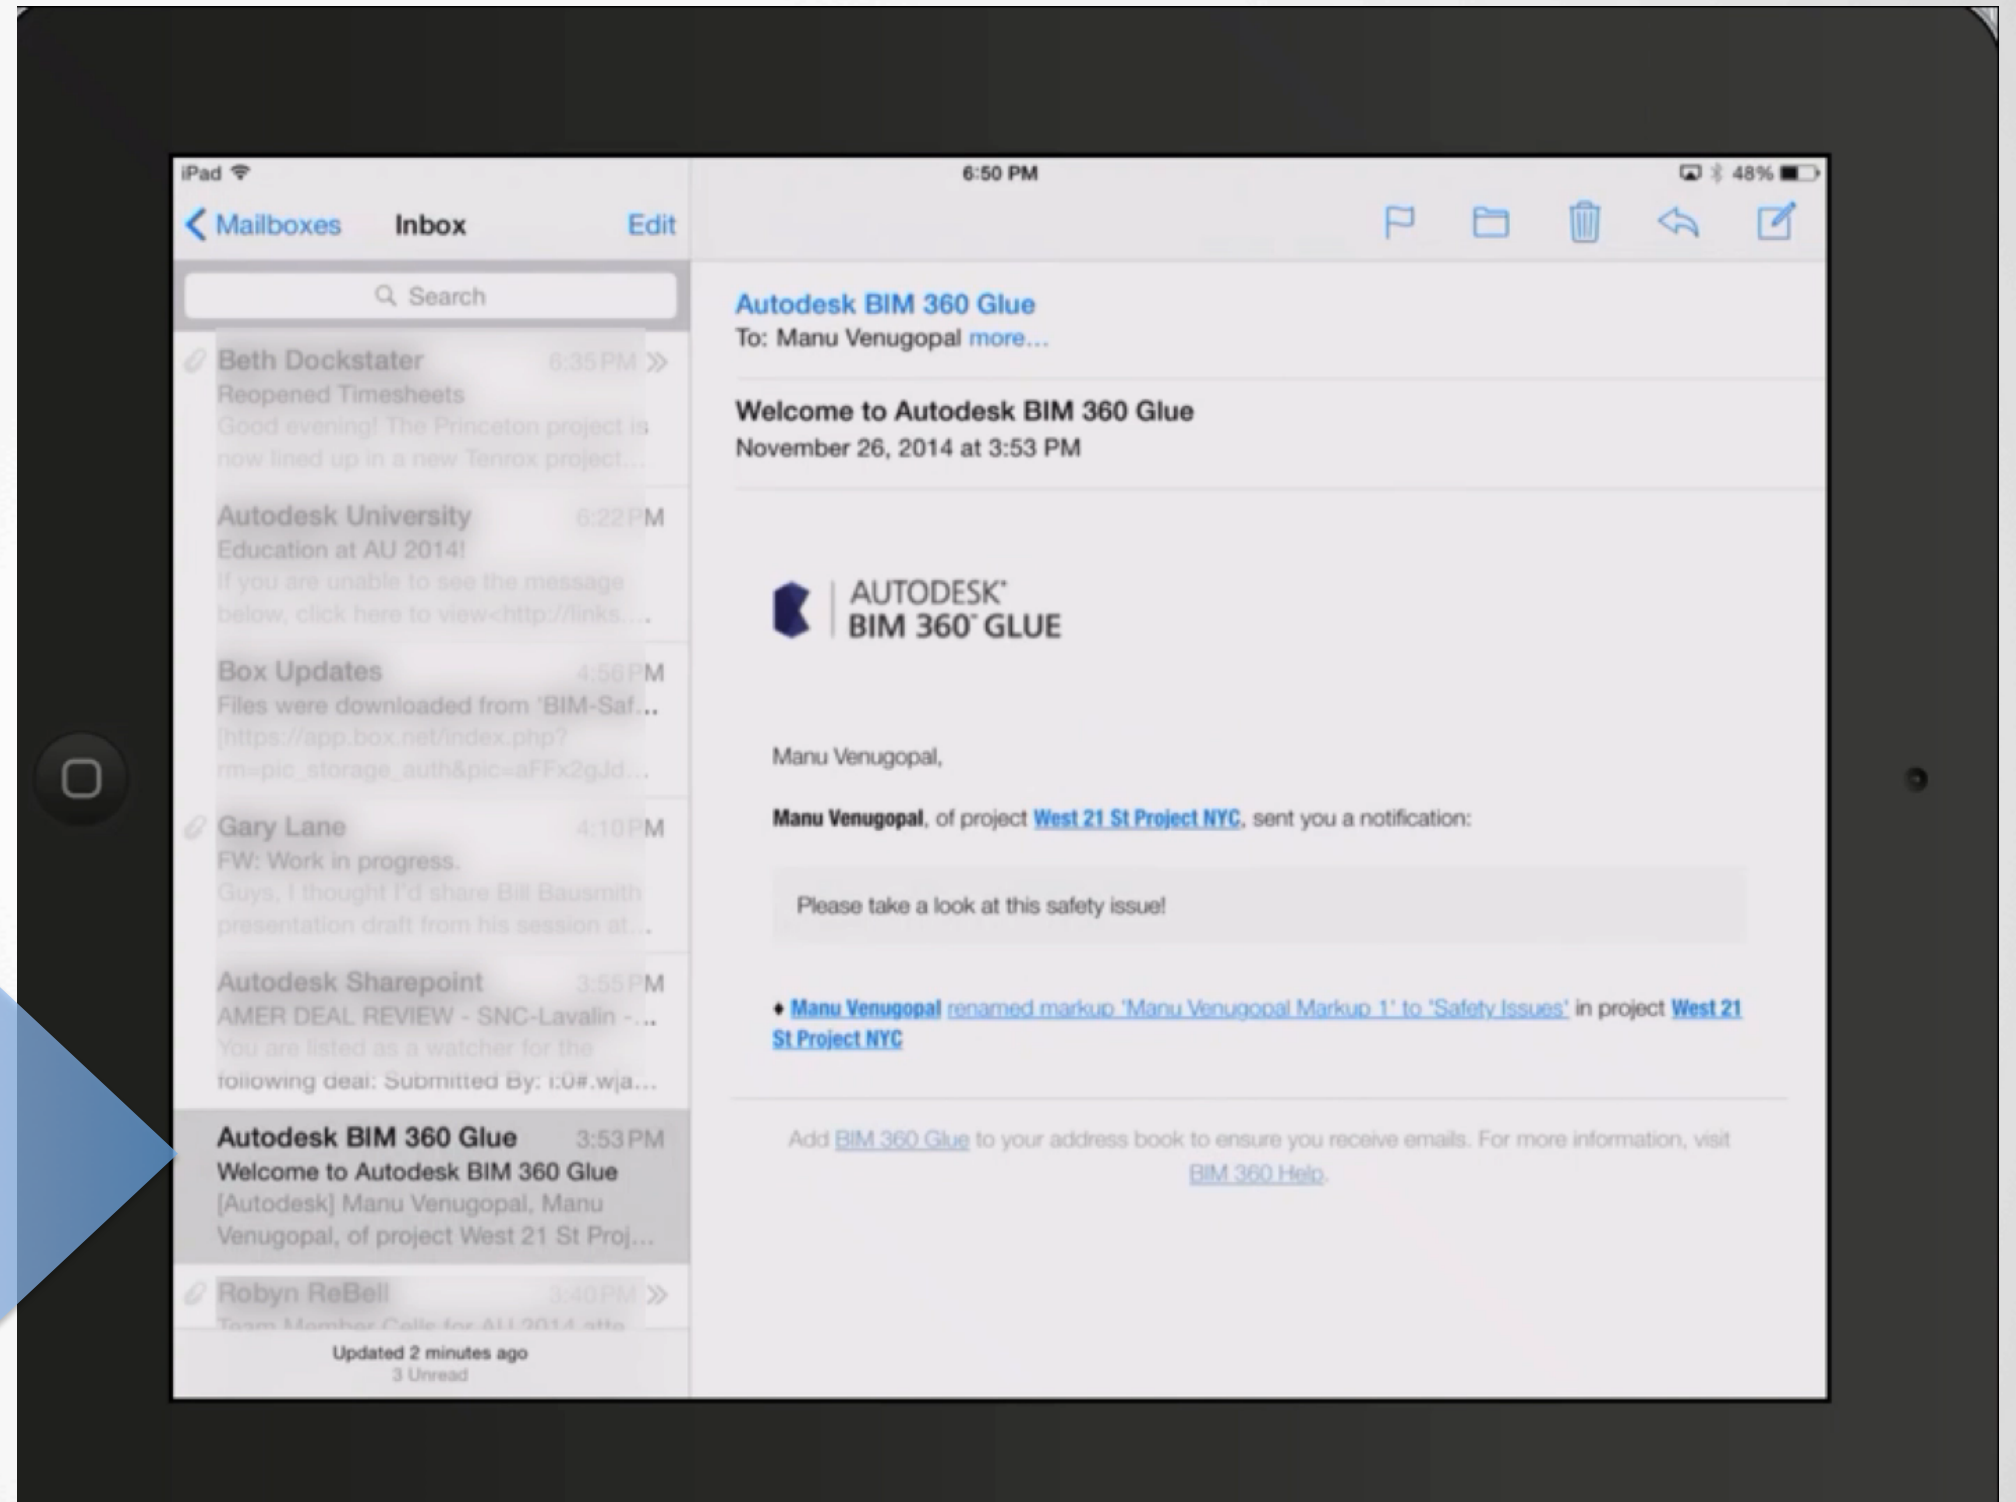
iPad
6:50 PM
48%

Mailboxes Inbox Edit

Search

Beth Dockstater 6:35 PM
Reopened Timesheets
Good evening! The Princeton project is now lined up in a new Tenrox project…

Autodesk University 6:22 PM
Education at AU 2014!
If you are unable to see the message below, click here to view<http://links.…

Box Updates 4:56 PM
Files were downloaded from 'BIM-Saf…
[https://app.box.net/index.php?rm=pic_storage_auth&pic=aFFx2gJd…

Gary Lane 4:10 PM
FW: Work in progress.
Guys, I thought I'd share Bill Bausmith presentation draft from his session at…

Autodesk Sharepoint 3:55 PM
AMER DEAL REVIEW - SNC-Lavalin -…
You are listed as a watcher for the following deal: Submitted By: i:0#.wja…

Autodesk BIM 360 Glue 3:53 PM
Welcome to Autodesk BIM 360 Glue
[Autodesk] Manu Venugopal, Manu Venugopal, of project West 21 St Proj…

Robyn ReBell 3:40 PM
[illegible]

Updated 2 minutes ago
3 Unread

Autodesk BIM 360 Glue
To: Manu Venugopal more…

Welcome to Autodesk BIM 360 Glue
November 26, 2014 at 3:53 PM

AUTODESK®
BIM 360™ GLUE

Manu Venugopal,

Manu Venugopal, of project West 21 St Project NYC, sent you a notification:

Please take a look at this safety issue!

• Manu Venugopal renamed markup 'Manu Venugopal Markup 1' to 'Safety Issues' in project West 21 St Project NYC

Add BIM 360 Glue to your address book to ensure you receive emails. For more information, visit BIM 360 Help.